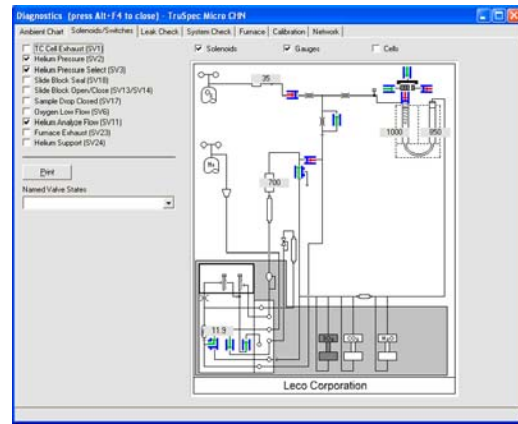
Diagnostics (press Alt-F4 to close) - TruSpec Micro CHN

Ambient Chart | Solenoids/Switches | Leak Check | System Check | Furnace | Calibration | Network

TC Cell Exhaust (SV1)
Helium Pressure (SV2)
Helium Pressure Select (SV3)
Slide Block Seal (SV18)
Slide Block Open/Close (SV13/SV14)
Sample Drop Closed (SV17)
Oxygen Low Flow (SV6)
Helium Analyze Flow (SV11)
Furnace Exhaust (SV23)
Helium Support (SV24)

Print

Named Valve States

Solenoids
Gauges
Cells

35
1000
950
700
11.9
$CO_2$
$H_2O$

Leco Corporation